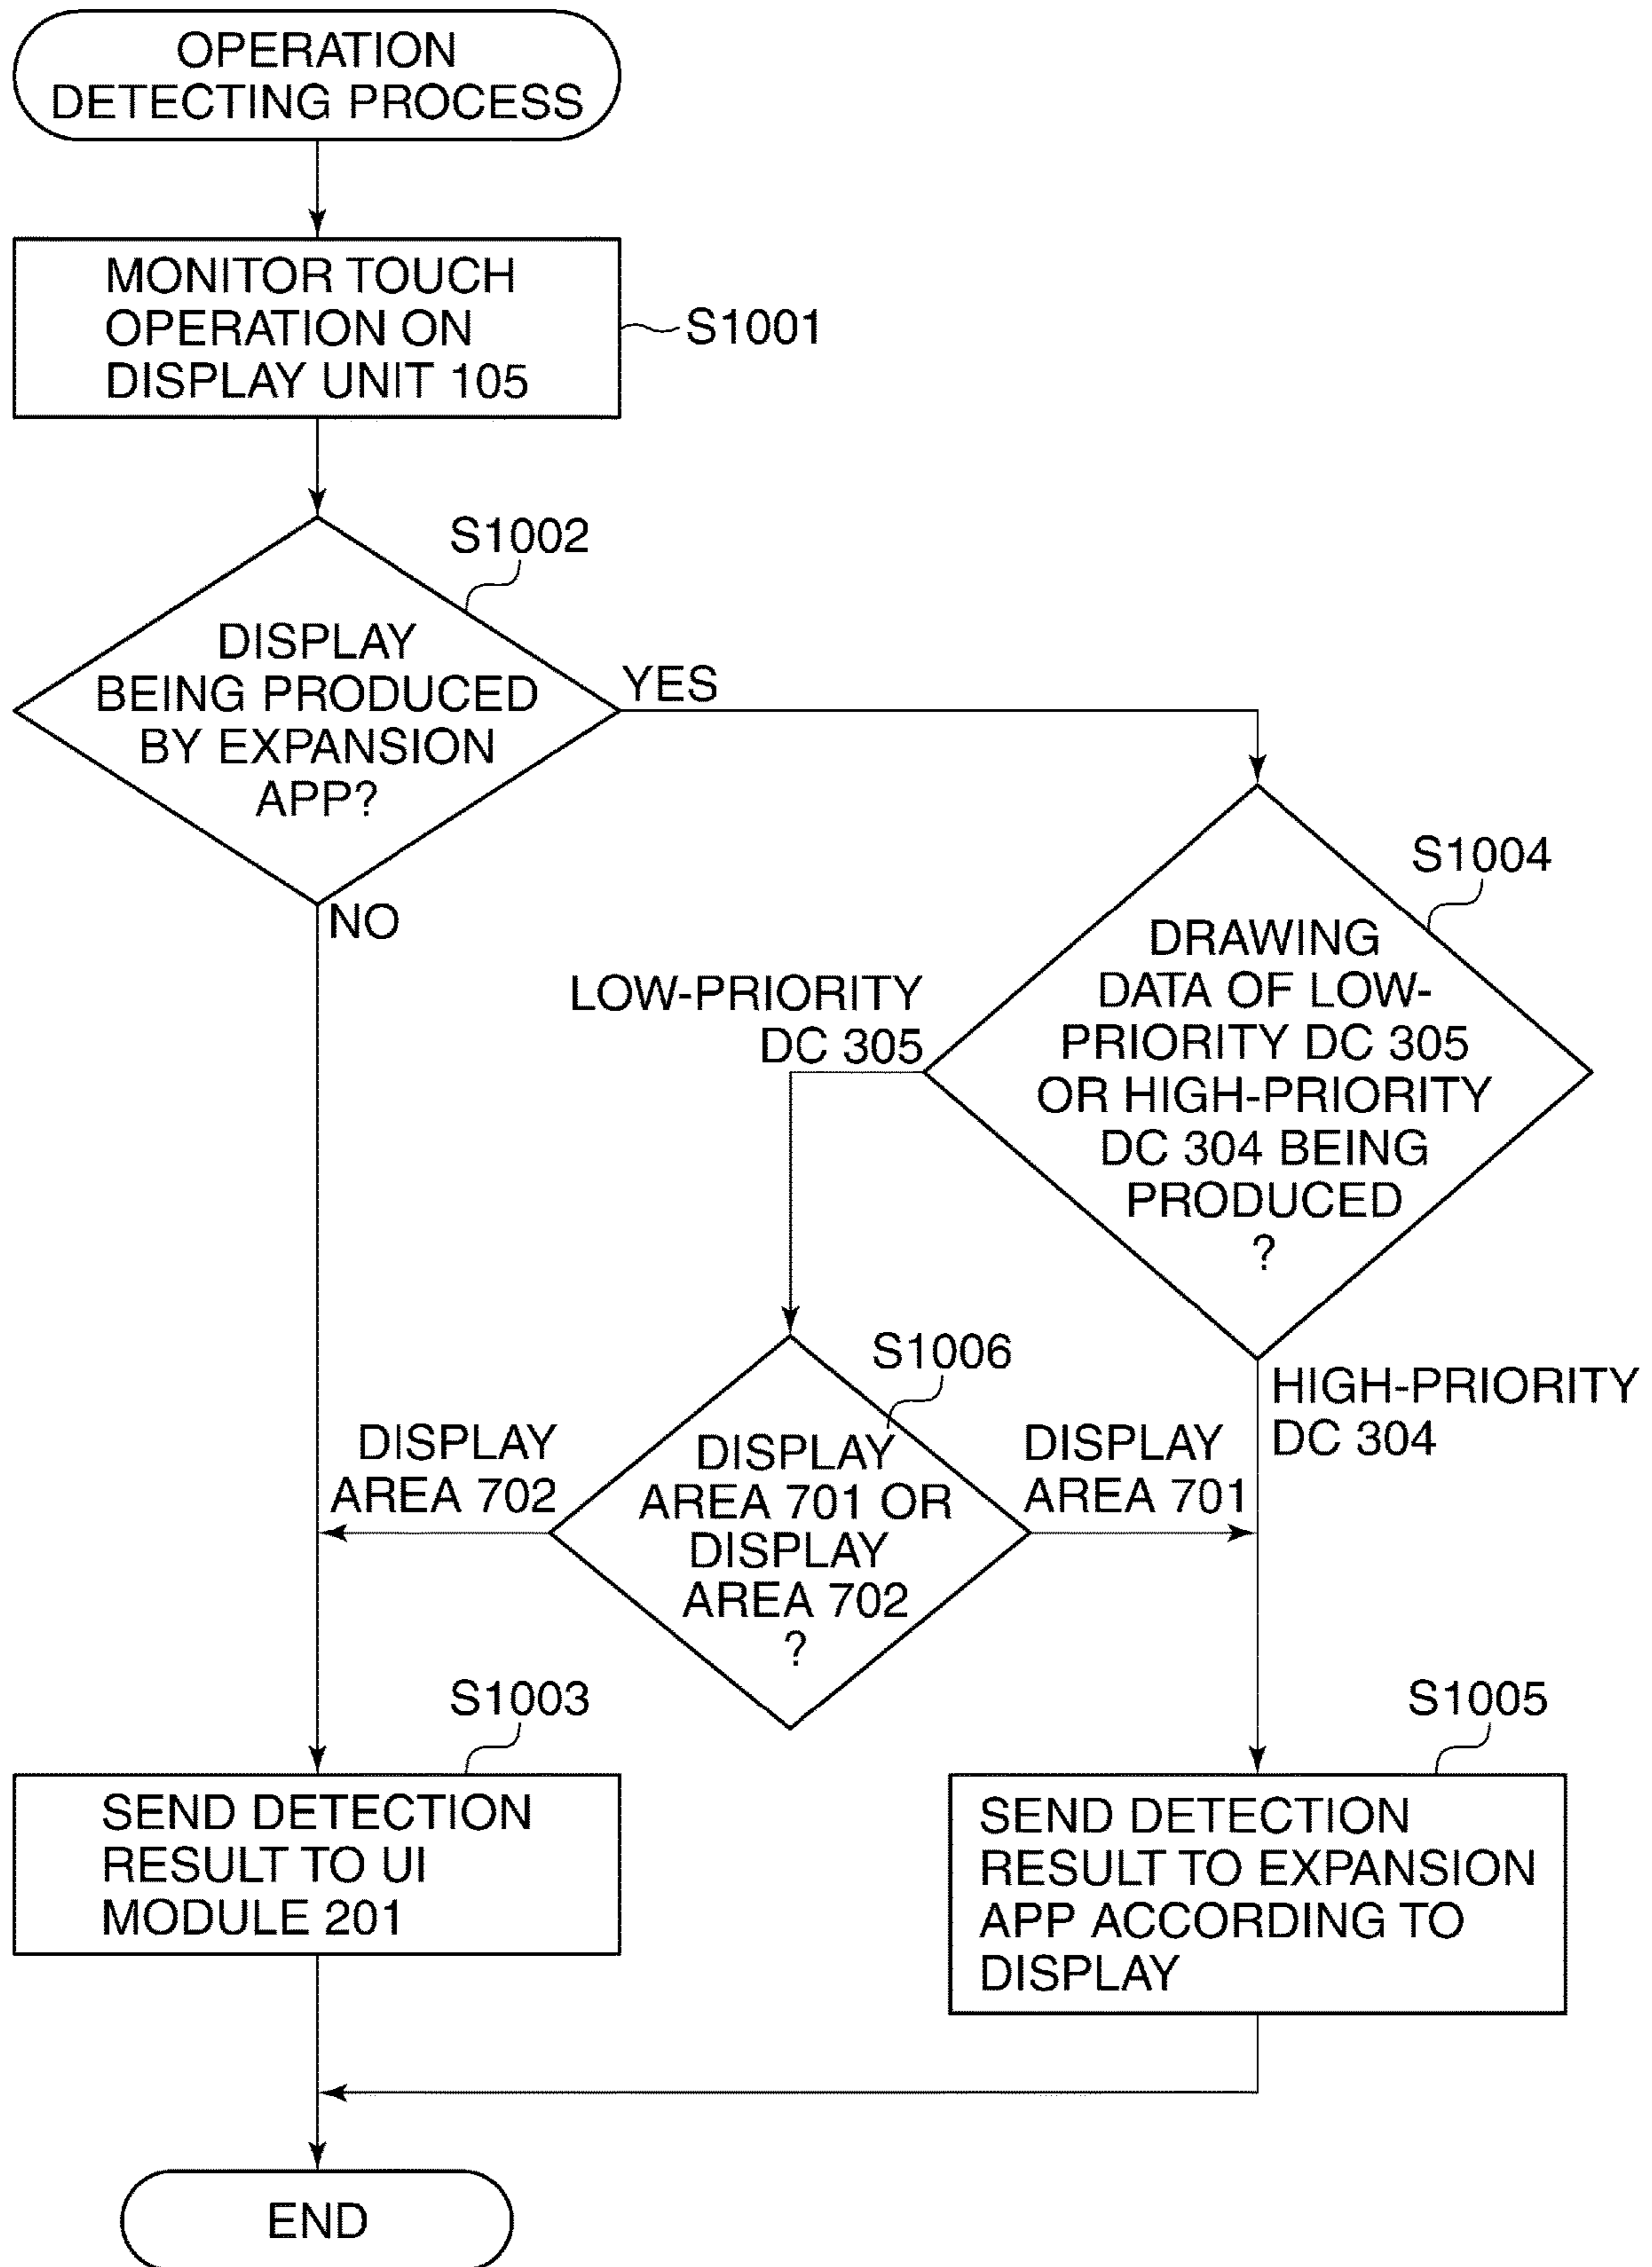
OPERATION DETECTING PROCESS

MONITOR TOUCH OPERATION ON DISPLAY UNIT 105

S1001

S1002

DISPLAY BEING PRODUCED BY EXPANSION APP?

YES

NO

S1004

DRAWING DATA OF LOW-PRIORITY DC 305 OR HIGH-PRIORITY DC 304 BEING PRODUCED ?

LOW-PRIORITY DC 305

HIGH-PRIORITY DC 304

S1006

DISPLAY AREA 701 OR DISPLAY AREA 702 ?

DISPLAY AREA 702

DISPLAY AREA 701

S1003

SEND DETECTION RESULT TO UI MODULE 201

S1005

SEND DETECTION RESULT TO EXPANSION APP ACCORDING TO DISPLAY

END